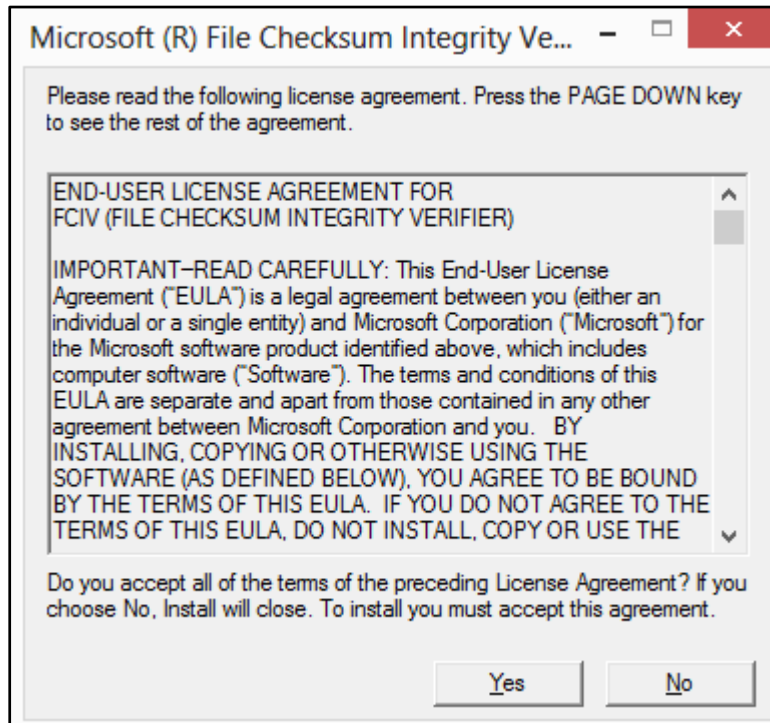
Microsoft (R) File Checksum Integrity Ve...

Please read the following license agreement. Press the PAGE DOWN key to see the rest of the agreement.

END-USER LICENSE AGREEMENT FOR
FCIV (FILE CHECKSUM INTEGRITY VERIFIER)

IMPORTANT–READ CAREFULLY: This End-User License Agreement ("EULA") is a legal agreement between you (either an individual or a single entity) and Microsoft Corporation ("Microsoft") for the Microsoft software product identified above, which includes computer software ("Software"). The terms and conditions of this EULA are separate and apart from those contained in any other agreement between Microsoft Corporation and you. BY INSTALLING, COPYING OR OTHERWISE USING THE SOFTWARE (AS DEFINED BELOW), YOU AGREE TO BE BOUND BY THE TERMS OF THIS EULA. IF YOU DO NOT AGREE TO THE TERMS OF THIS EULA, DO NOT INSTALL, COPY OR USE THE

Do you accept all of the terms of the preceding License Agreement? If you choose No, Install will close. To install you must accept this agreement.

Yes No